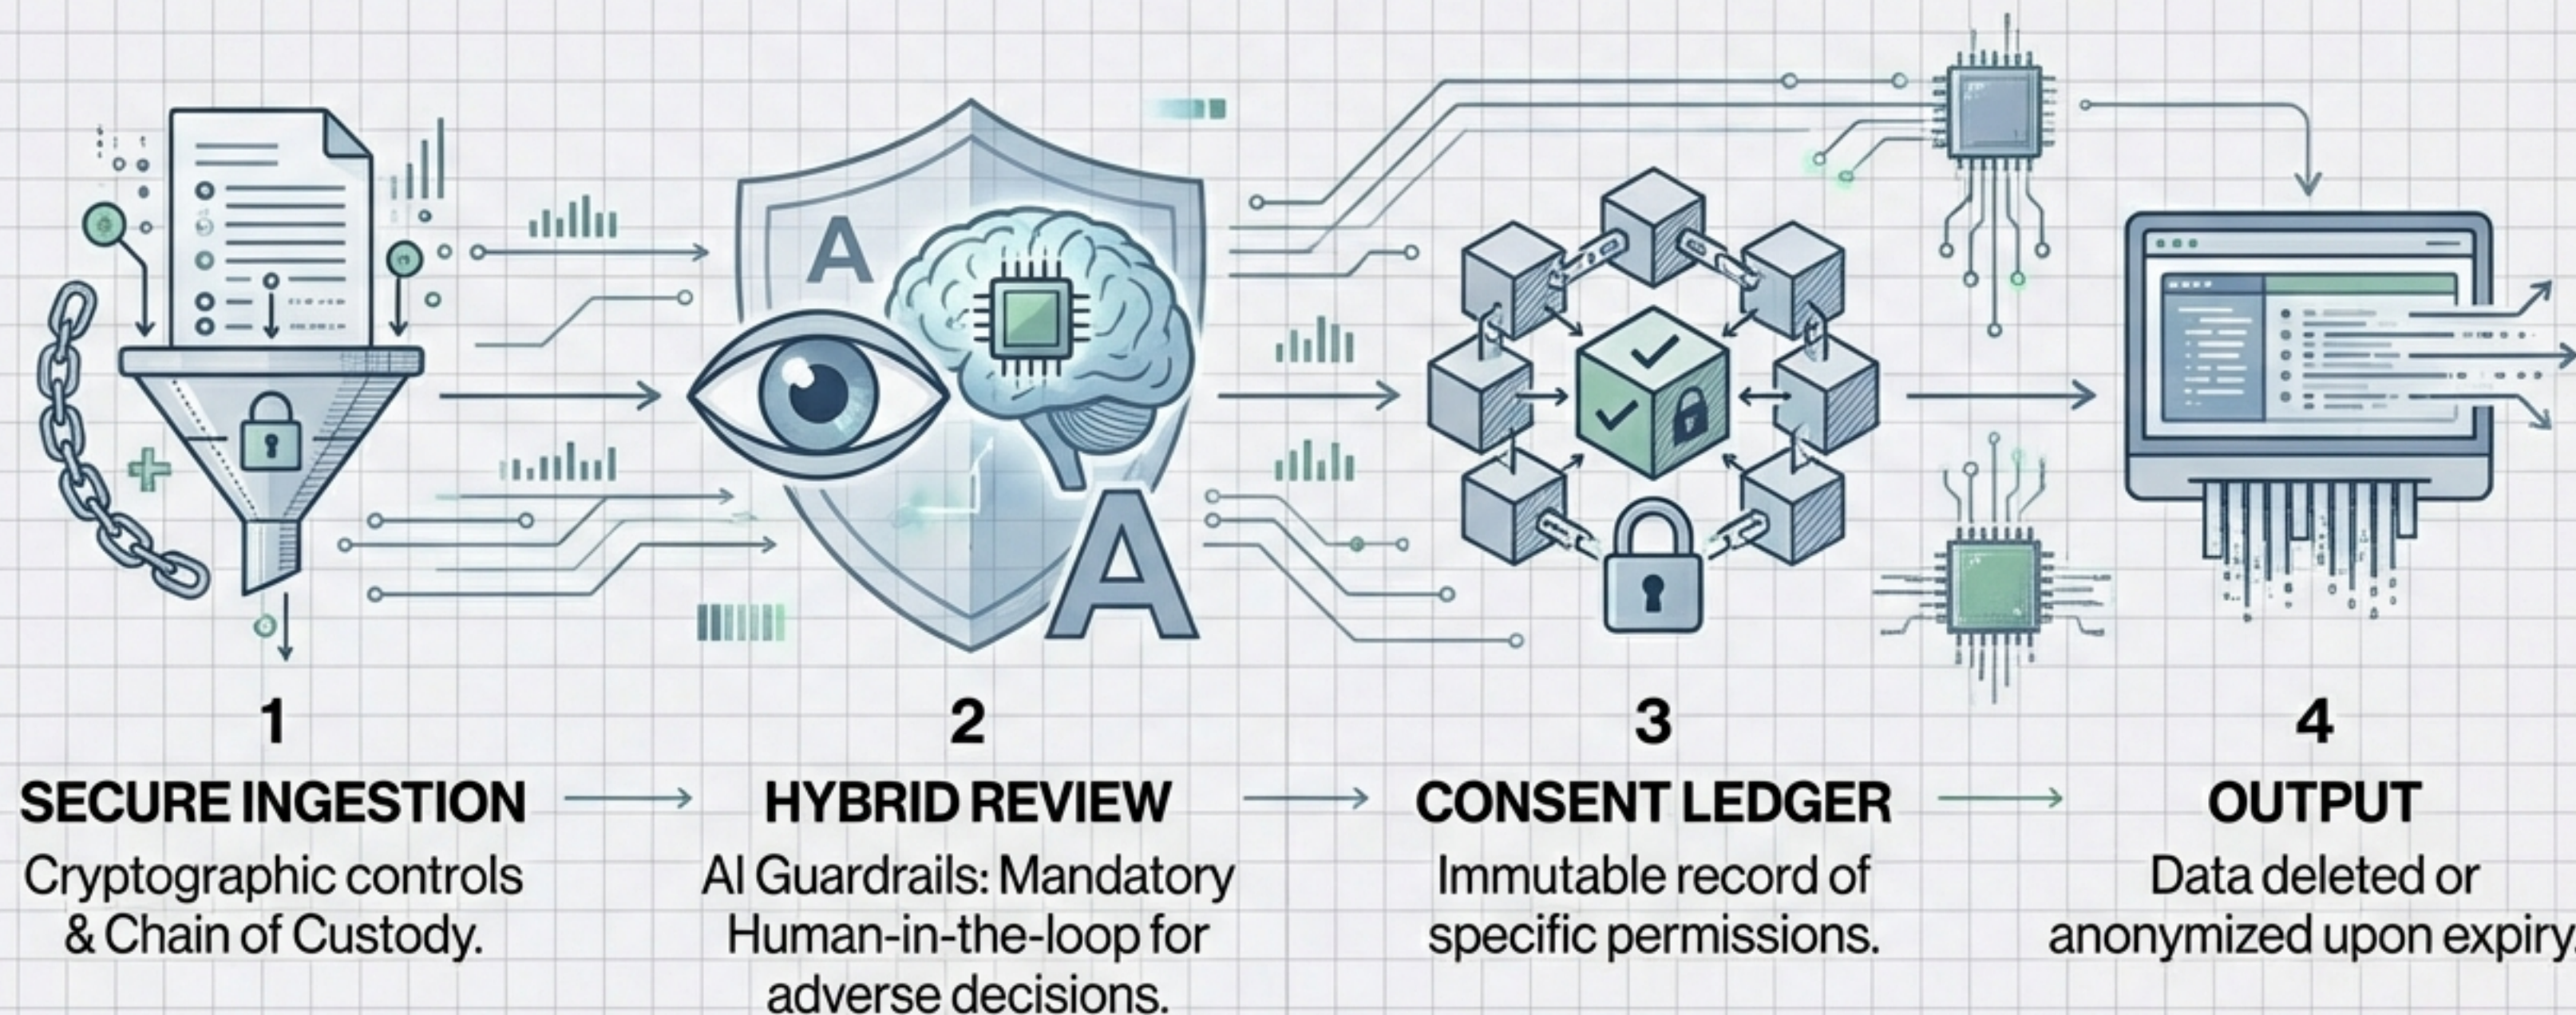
A

A

1
SECURE INGESTION
Cryptographic controls & Chain of Custody.

2
HYBRID REVIEW
AI Guardrails: Mandatory Human-in-the-loop for adverse decisions.

3
CONSENT LEDGER
Immutable record of specific permissions.

4
OUTPUT
Data deleted or anonymized upon expiry.